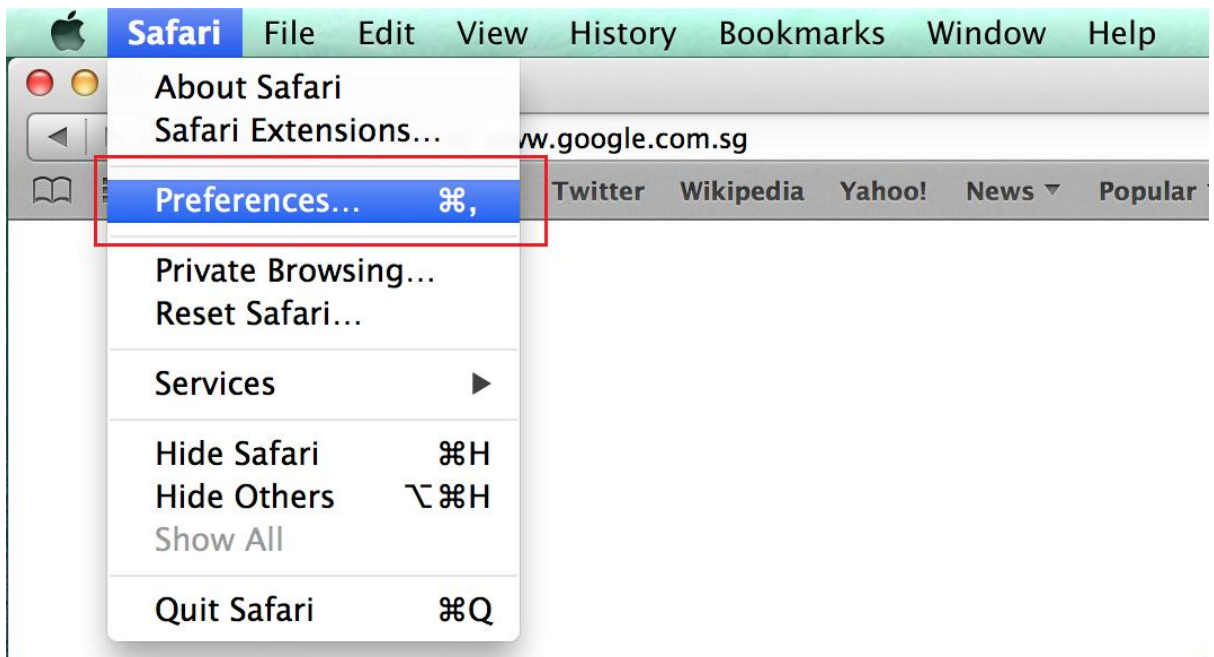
Safari File Edit View History Bookmarks Window Help

About Safari
Safari Extensions…

w.google.com.sg

Preferences… ⌘,

Twitter Wikipedia Yahoo! News ▾ Popular

Private Browsing…
Reset Safari…

Services ▶

Hide Safari ⌘H
Hide Others ⌥⌘H
Show All

Quit Safari ⌘Q